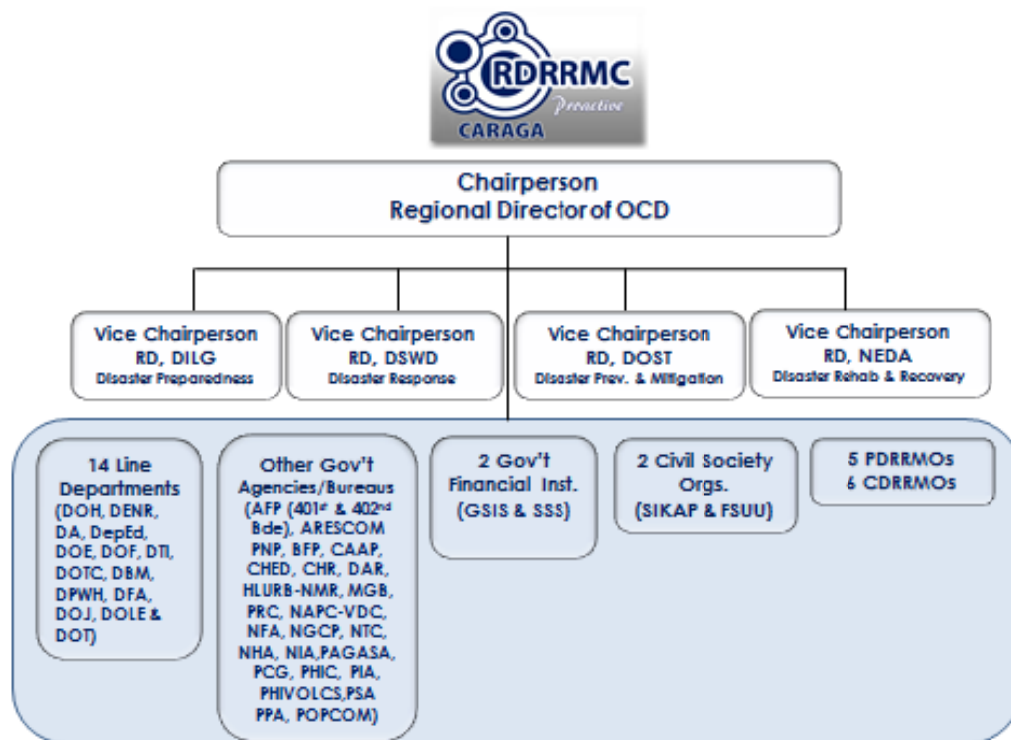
RDRRMC
Proactive
CARAGA

Chairperson
Regional Director of OCD

Vice Chairperson
RD, DILG
Disaster Preparedness

Vice Chairperson
RD, DSWD
Disaster Response

Vice Chairperson
RD, DOST
Disaster Prev. & Mitigation

Vice Chairperson
RD, NEDA
Disaster Rehab & Recovery

14 Line Departments
(DOH, DENR, DA, DepEd, DOE, DOF, DTI, DOTC, DBM, DPWH, DFA, DOJ, DOLE & DOT)

Other Gov't Agencies/Bureaus
(AFP (401$^{st}$ & 402$^{nd}$ Bde), ARESCOM PNP, BFP, CAAP, CHED, CHR, DAR, HLURB-NMR, MGB, PRC, NAPC-VDC, NFA, NGCP, NTC, NHA, NIA,PAGASA, PCG, PHIC, PIA, PHIVOLCS,PSA PPA, POPCOM)

2 Gov't Financial Inst.
(GSIS & SSS)

2 Civil Society Orgs.
(SIKAP & FSUU)

5 PDRRMOs
6 CDRRMOs